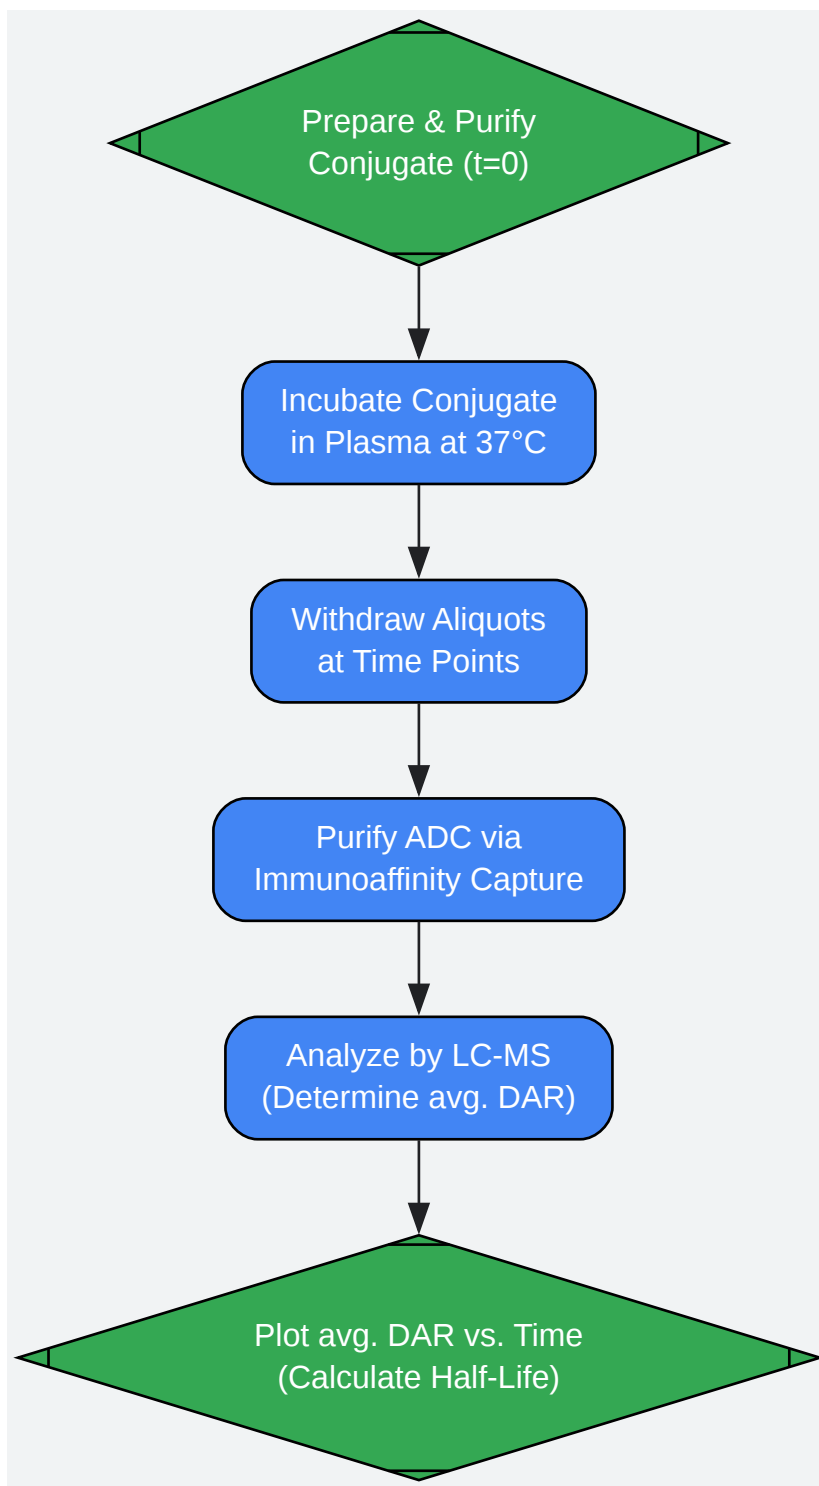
Prepare & Purify Conjugate (t=0)

Incubate Conjugate in Plasma at 37°C

Withdraw Aliquots at Time Points

Purify ADC via Immunoaffinity Capture

Analyze by LC-MS (Determine avg. DAR)

Plot avg. DAR vs. Time (Calculate Half-Life)